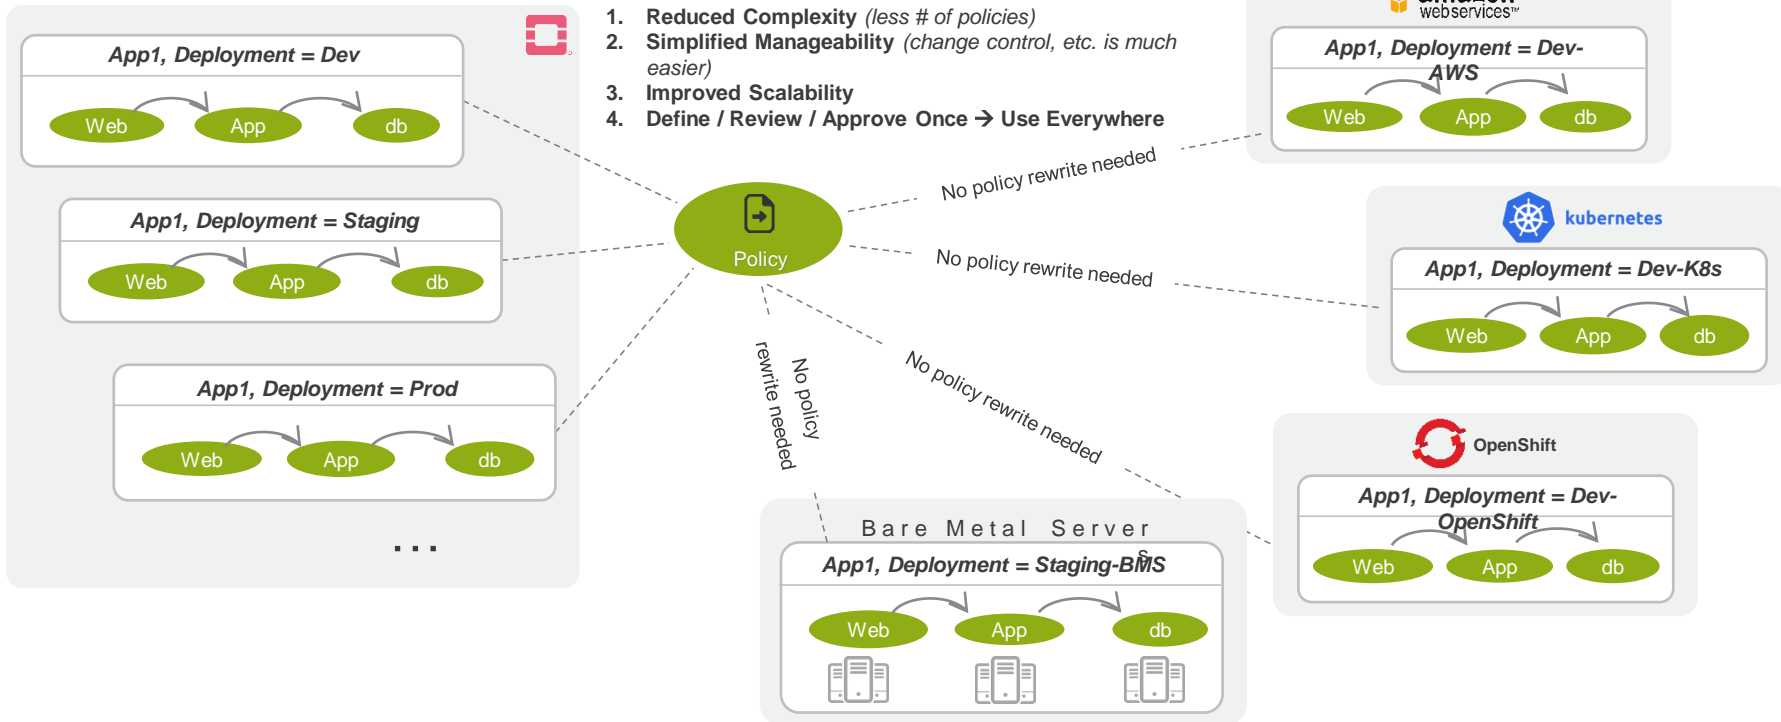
App1, Deployment = Dev

Web App db

App1, Deployment = Staging

Web App db

App1, Deployment = Prod

Web App db

...

1. Reduced Complexity (less # of policies)
2. Simplified Manageability (change control, etc. is much easier)
3. Improved Scalability
4. Define / Review / Approve Once → Use Everywhere

Policy

No policy rewrite needed

No policy rewrite needed

No policy rewrite needed

No policy rewrite needed

webservices

App1, Deployment = Dev-AWS

Web App db

kubernetes

App1, Deployment = Dev-K8s

Web App db

OpenShift

App1, Deployment = Dev-OpenShift

Web App db

Bare Metal Servers

App1, Deployment = Staging-BMS

Web App db